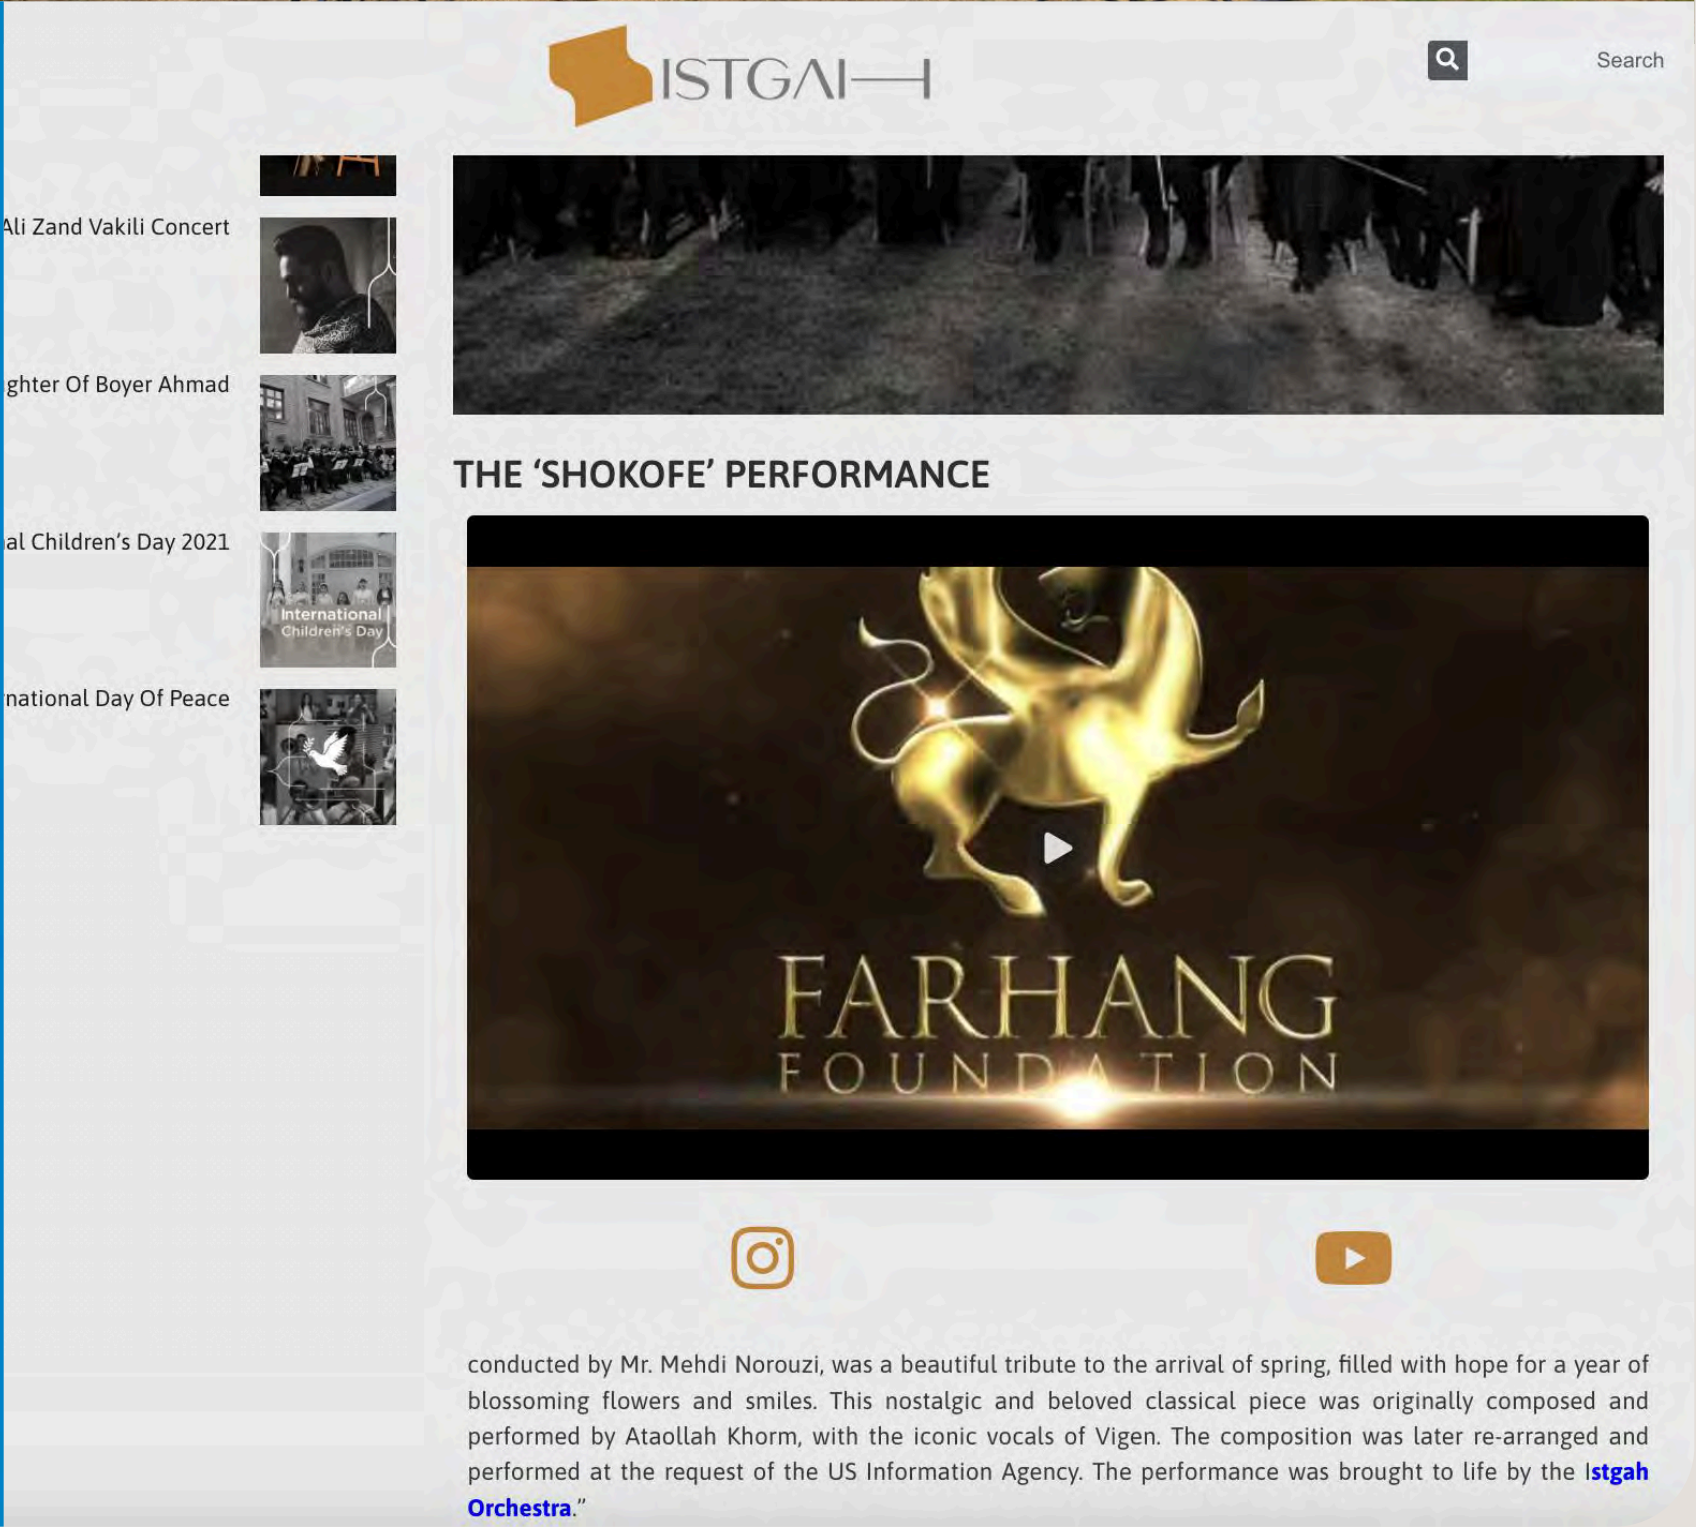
ISTGAH

Search

Ali Zand Vakili Concert

ghter Of Boyer Ahmad

al Children's Day 2021

International Children's Day

national Day Of Peace

THE 'SHOKOFE' PERFORMANCE

FARHANG FOUNDATION

conducted by Mr. Mehdi Norouzi, was a beautiful tribute to the arrival of spring, filled with hope for a year of blossoming flowers and smiles. This nostalgic and beloved classical piece was originally composed and performed by Ataollah Khorm, with the iconic vocals of Vigen. The composition was later re-arranged and performed at the request of the US Information Agency. The performance was brought to life by the Istgah Orchestra."